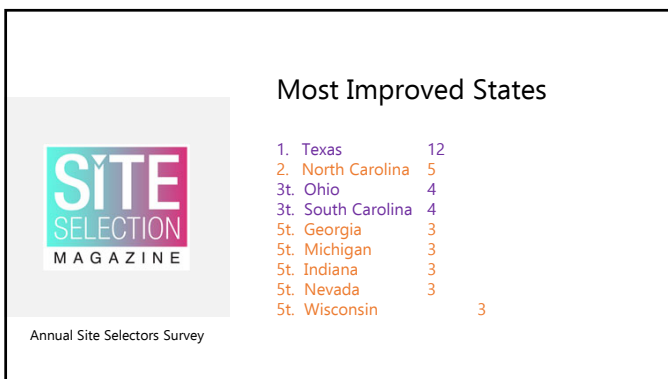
SITE SELECTION MAGAZINE

Annual Site Selectors Survey

Most Improved States

1. Texas 12
2. North Carolina 5
3t. Ohio 4
3t. South Carolina 4
5t. Georgia 3
5t. Michigan 3
5t. Indiana 3
5t. Nevada 3
5t. Wisconsin 3